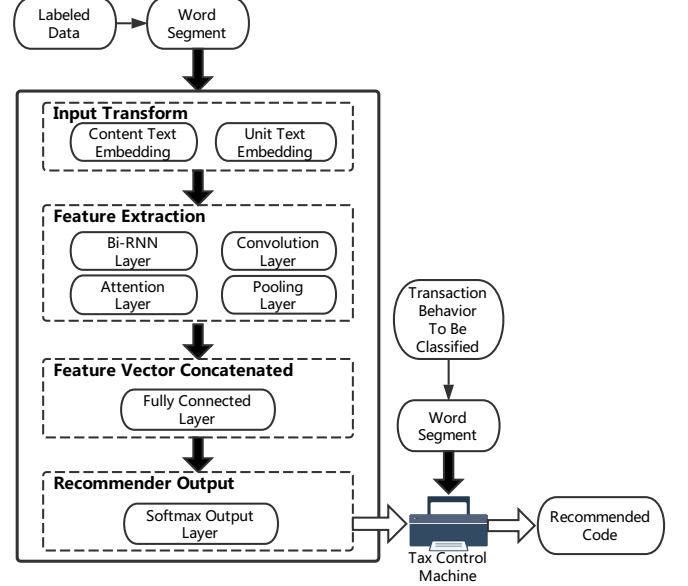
Labeled Data

Word Segment

Input Transform

Content Text Embedding

Unit Text Embedding

Feature Extraction

Bi-RNN Layer

Convolution Layer

Attention Layer

Pooling Layer

Feature Vector Concatenated

Fully Connected Layer

Recommender Output

Softmax Output Layer

Transaction Behavior To Be Classified

Word Segment

Tax Control Machine

Recommended Code